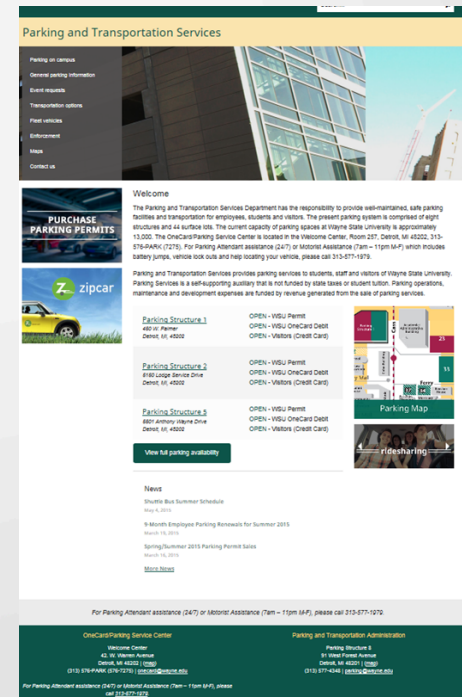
Parking and Transportation Services

Parking on campus
General parking information
Event requests
Transportation options
Fleet vehicles
Enforcement
Maps
Contact us

PURCHASE PARKING PERMITS

zipcar

Welcome

The Parking and Transportation Services Department has the responsibility to provide well-maintained, safe parking facilities and transportation for employees, students and visitors. The present parking system is comprised of eight structures and 44 surface lots. The current capacity of parking spaces at Wayne State University is approximately 13,000. The OneCard/Parking Service Center is located in the Welcome Center, Room 257, Detroit, MI 48202, 313-576-PARK (7275). For Parking Attendant assistance (24/7) or Motorist Assistance (7am – 11pm M-F) which includes battery jumps, vehicle lock outs and help locating your vehicle, please call 313-577-1979.

Parking and Transportation Services provides parking services to students, staff and visitors of Wayne State University. Parking Services is a self-supporting auxiliary that is not funded by state taxes or student tuition. Parking operations, maintenance and development expenses are funded by revenue generated from the sale of parking services.

| | |
|---|---|
| Parking Structure 1<br>450 W. Palmer<br>Detroit, MI, 48202 | OPEN - WSU Permit<br>OPEN - WSU OneCard Debit<br>OPEN - Visitors (Credit Card) |
| Parking Structure 2<br>5150 Lodge Service Drive<br>Detroit, MI, 48202 | OPEN - WSU Permit<br>OPEN - WSU OneCard Debit<br>OPEN - Visitors (Credit Card) |
| Parking Structure 5<br>5801 Anthony Wayne Drive<br>Detroit, MI, 48202 | OPEN - WSU Permit<br>OPEN - WSU OneCard Debit<br>OPEN - Visitors (Credit Card) |

View full parking availability

Parking Map

ridesharing

News

Shuttle Bus Summer Schedule
May 6, 2015

9-Month Employee Parking Renewals for Summer 2015
March 19, 2015

Spring/Summer 2015 Parking Permit Sales
March 16, 2015

More News

For Parking Attendant assistance (24/7) or Motorist Assistance (7am – 11pm M-F), please call 313-577-1979.

OneCard/Parking Service Center
Welcome Center
42 W. Warren Avenue
Detroit, MI 48202 | (map)
(313) 576-PARK (576-7275) | onecard@wayne.edu

Parking and Transportation Administration
Parking Structure 8
51 West Forest Avenue
Detroit, MI 48201 | (map)
(313) 577-4348 | parking@wayne.edu

For Parking Attendant assistance (24/7) or Motorist Assistance (7am – 11pm M-F), please call 313-577-1979.